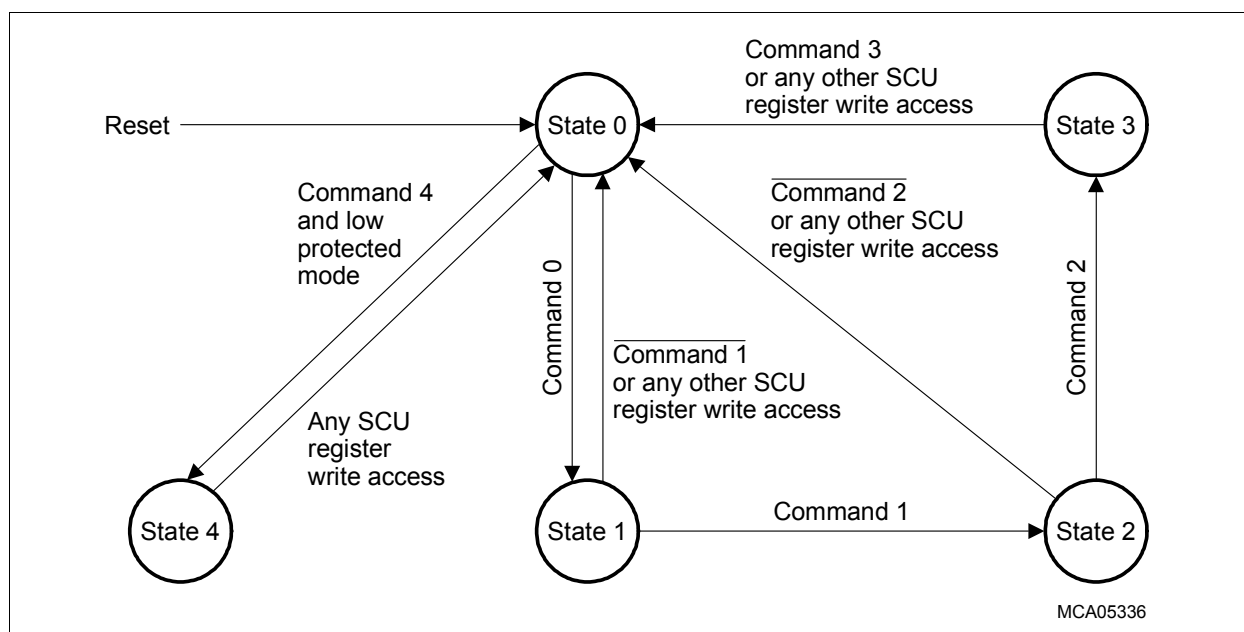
Command 3
or any other SCU
register write access

Reset

State 0

State 3

Command 4
and low
protected
mode

$\overline{\text{Command 2}}$
or any other SCU
register write access

Command 0

$\overline{\text{Command 1}}$
or any other SCU
register write access

Command 2

Any SCU
register
write access

State 4

State 1

Command 1

State 2

MCA05336